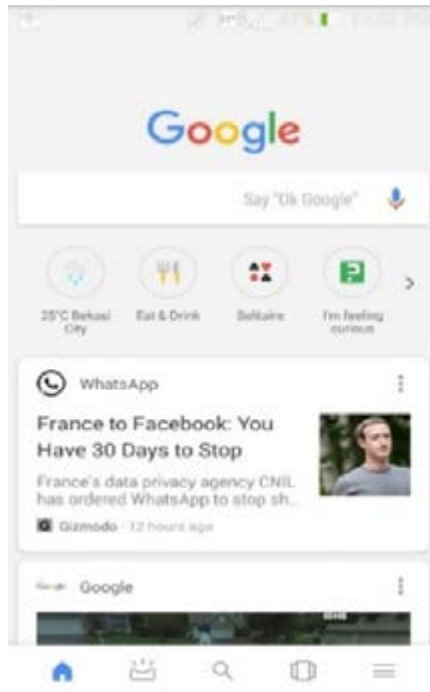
Google

Say "Ok Google"

25°C Bekasi City

Eat & Drink

Solitaire

I'm feeling curious

WhatsApp

France to Facebook: You Have 30 Days to Stop

France's data privacy agency CNIL has ordered WhatsApp to stop sh...

Gizmodo · 12 hours ago

Google